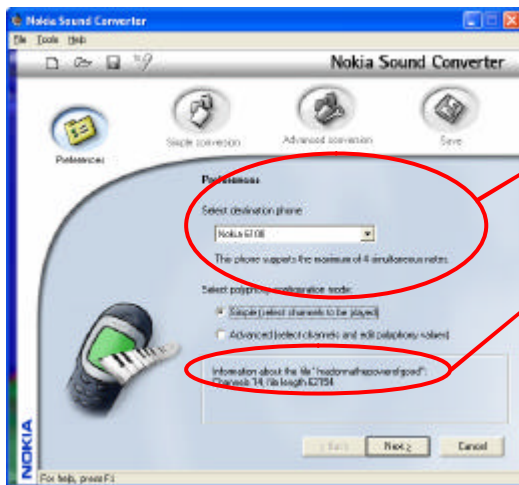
Nokia Sound Converter

File Tools Help

Nokia Sound Converter

Preferences

Simple conversion

Advanced conversion

Save

Preferences

Select destination phone:

Nokia 6100

This phone supports the maximum of 4 simultaneous notes.

Select polyphonic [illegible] mode:

Simple (select channels to be played)

Advanced (select channels and edit polyphony values)

Information about the file "madonnathepowerofgood": Channels 14, file length 62784

< Back

Next >

Cancel

NOKIA

For help, press F1